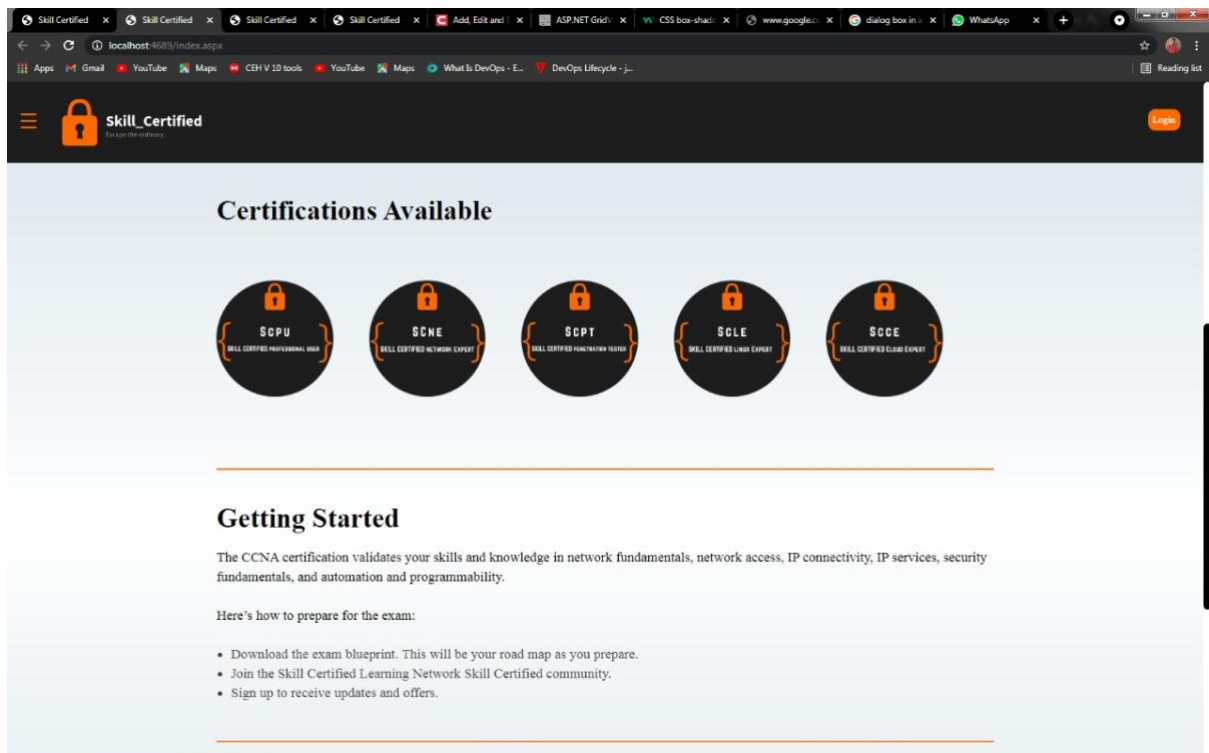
Skill Certified × Skill Certified × Skill Certified × Skill Certified × Add, Edit and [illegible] × ASP.NET GridV × CSS box-shad × www.google.c × dialog box in × WhatsApp ×

localhost:4689/index.aspx

Apps Gmail YouTube Maps CEH V 10 tools YouTube Maps What Is DevOps - E... DevOps Lifecycle - j...

Reading list

Skill_Certified
Escape the ordinary.

Login

Certifications Available

SCPU
SKILL CERTIFIED PROFESSIONAL USER

SCNE
SKILL CERTIFIED NETWORK EXPERT

SCPT
SKILL CERTIFIED PENETRATION TESTER

SCLE
SKILL CERTIFIED LINUX EXPERT

SCCE
SKILL CERTIFIED CLOUD EXPERT

Getting Started

The CCNA certification validates your skills and knowledge in network fundamentals, network access, IP connectivity, IP services, security fundamentals, and automation and programmability.

Here's how to prepare for the exam:

- Download the exam blueprint. This will be your road map as you prepare.
- Join the Skill Certified Learning Network Skill Certified community.
- Sign up to receive updates and offers.